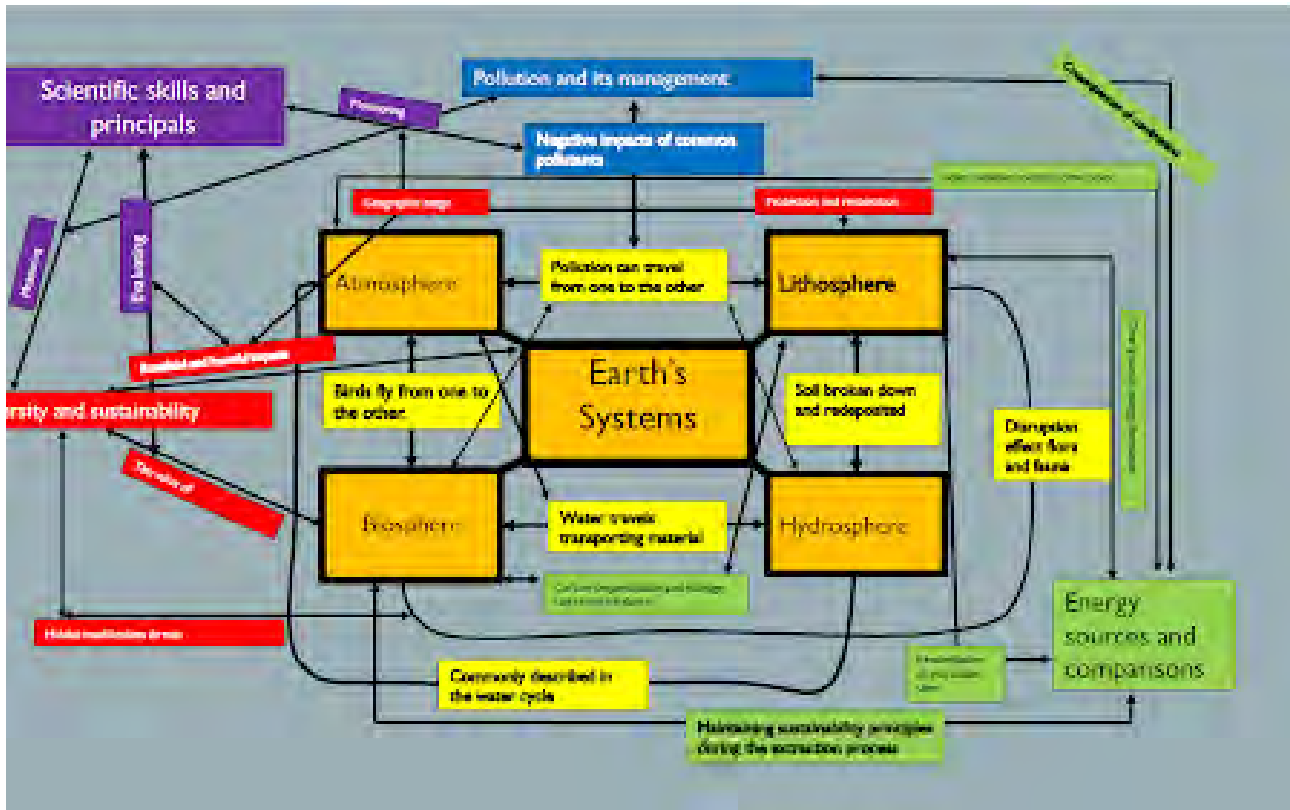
Scientific skills and principals

Monitoring

Pollution and its management

Negative impacts of common pollutants

Consequences of combustion

Geographic range

Protection and restoration

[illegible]

Measuring

Evaluating

Atmosphere

Pollution can travel from one to the other

Lithosphere

Beneficial and harmful impacts

Earth's Systems

ersity and sustainability

Birds fly from one to the other

Soil broken down and redeposited

Disruption effect flora and fauna

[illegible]

The role of

Biosphere

Water travels transporting material

Hydrosphere

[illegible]

Energy sources and comparisons

Habitat modification drivers

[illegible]

Commonly described in the water cycle

Maintaining sustainability principles during the extraction process